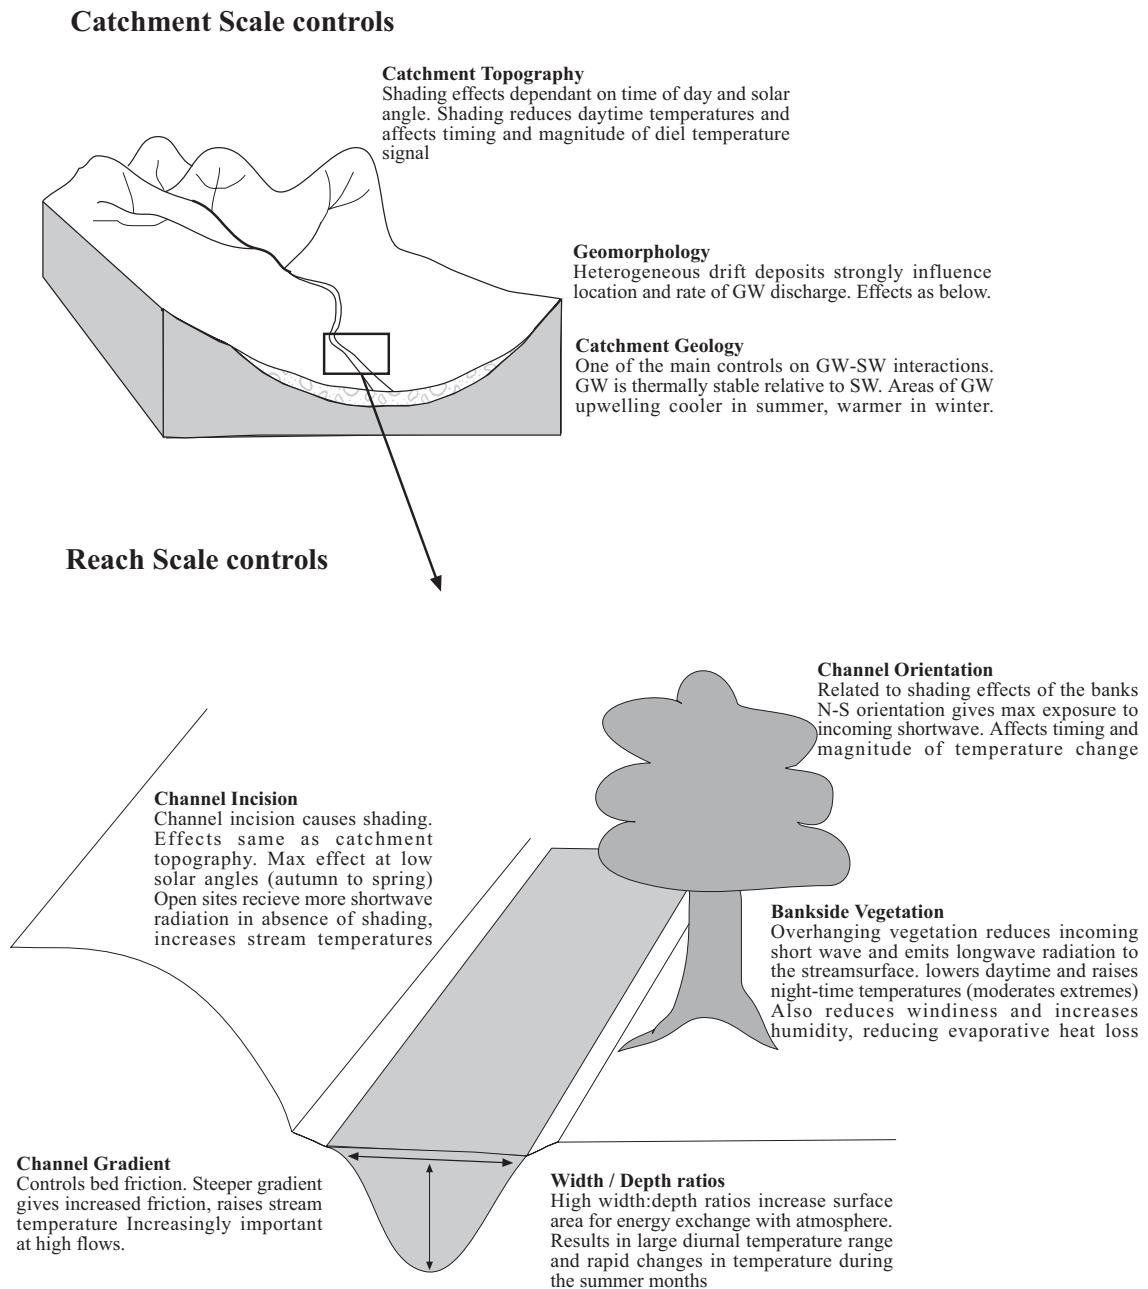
Catchment Scale controls

Catchment Topography
Shading effects dependant on time of day and solar angle. Shading reduces daytime temperatures and affects timing and magnitude of diel temperature signal

Geomorphology
Heterogeneous drift deposits strongly influence location and rate of GW discharge. Effects as below.

Catchment Geology
One of the main controls on GW-SW interactions. GW is thermally stable relative to SW. Areas of GW upwelling cooler in summer, warmer in winter.

Reach Scale controls

Channel Orientation
Related to shading effects of the banks N-S orientation gives max exposure to incoming shortwave. Affects timing and magnitude of temperature change

Channel Incision
Channel incision causes shading. Effects same as catchment topography. Max effect at low solar angles (autumn to spring) Open sites recieve more shortwave radiation in absence of shading, increases stream temperatures

Bankside Vegetation
Overhanging vegetation reduces incoming short wave and emits longwave radiation to the streamsurface. lowers daytime and raises night-time temperatures (moderates extremes) Also reduces windiness and increases humidity, reducing evaporative heat loss

Channel Gradient
Controls bed friction. Steeper gradient gives increased friction, raises stream temperature Increasingly important at high flows.

Width / Depth ratios
High width:depth ratios increase surface area for energy exchange with atmosphere. Results in large diurnal temperature range and rapid changes in temperature during the summer months